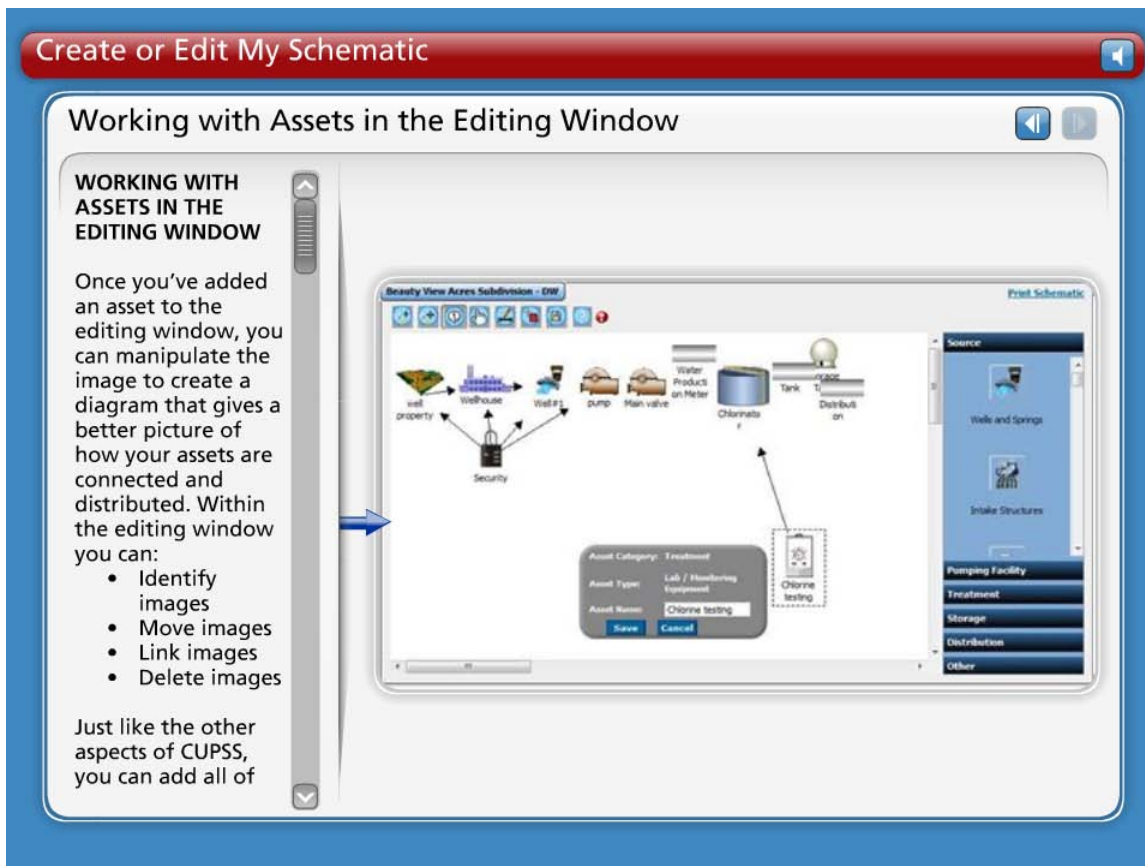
Create or Edit My Schematic

Working with Assets in the Editing Window

WORKING WITH ASSETS IN THE EDITING WINDOW

Once you've added an asset to the editing window, you can manipulate the image to create a diagram that gives a better picture of how your assets are connected and distributed. Within the editing window you can:

- Identify images
- Move images
- Link images
- Delete images

Just like the other aspects of CUPSS, you can add all of

Beauty View Acres Subdivision - DW

Print Schematic

well property

Wellhouse

Well#1

pump

Main valve

Water Products on Meter

Chlorinato r

Tank

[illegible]

Distributi on

Security

Asset Category: Treatment

Asset Type: Lab / Monitoring Equipment

Asset Name: Chlorine testing

Save

Cancel

Chlorine testing

Source

Wells and Springs

Intake Structures

Pumping Facility

Treatment

Storage

Distribution

Other